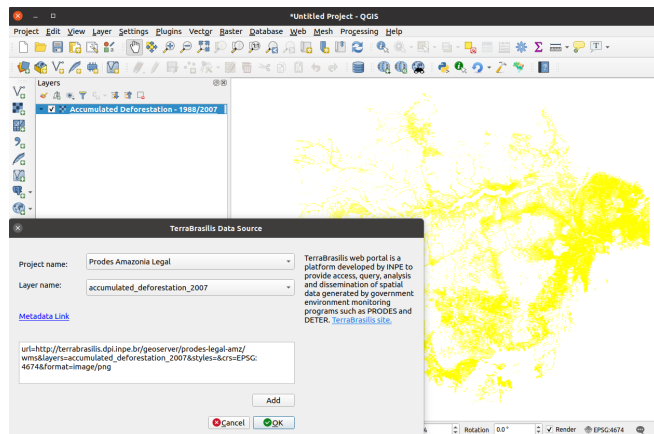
*Untitled Project - QGIS

Project Edit View Layer Settings Plugins Vector Raster Database Web Mesh Processing Help

Layers

Accumulated Deforestation - 1988/2007

TerraBrasilis Data Source

Project name: Prodes Amazonia Legal

Layer name: accumulated_deforestation_2007

Metadata Link

TerraBrasilis web portal is a platform developed by INPE to provide access, query, analysis and dissemination of spatial data generated by government environment monitoring programs such as PRODES and DETER. TerraBrasilis site.

url=http://terrabrasilis.dpi.inpe.br/geoserver/prodes-legal-amz/wms&layers=accumulated_deforestation_2007&styles=&crs=EPSG:4674&format=image/png

Add

Cancel

OK

Rotation 0.0 °

Render

EPSG:4674